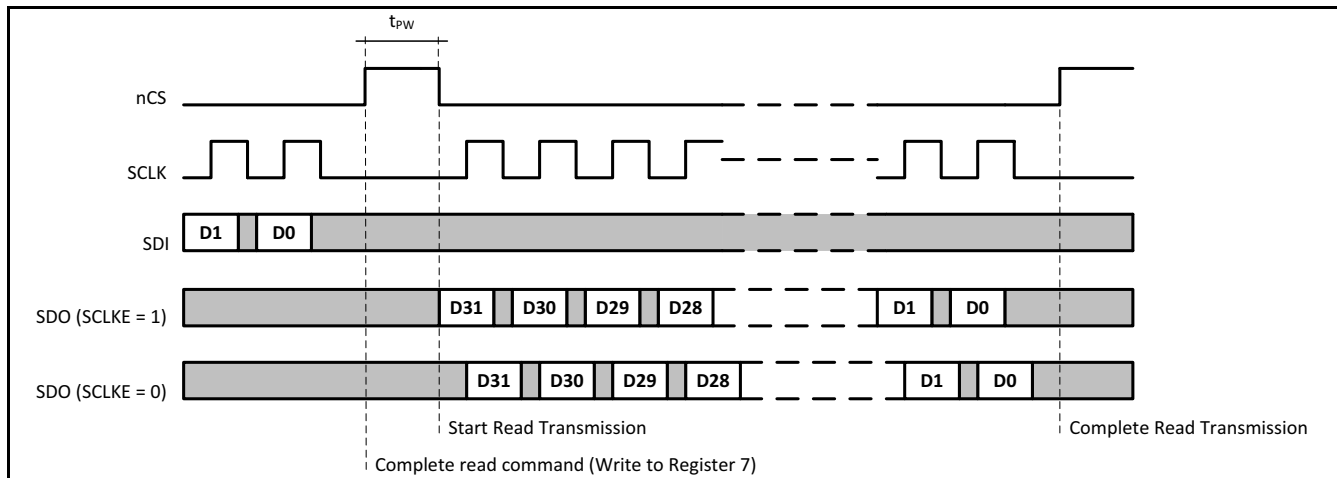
$t_{PW}$

nCS

SCLK

SDI

D1 D0

SDO (SCLKE = 1)

D31 D30 D29 D28 D1 D0

SDO (SCLKE = 0)

D31 D30 D29 D28 D1 D0

Start Read Transmission

Complete Read Transmission

Complete read command (Write to Register 7)